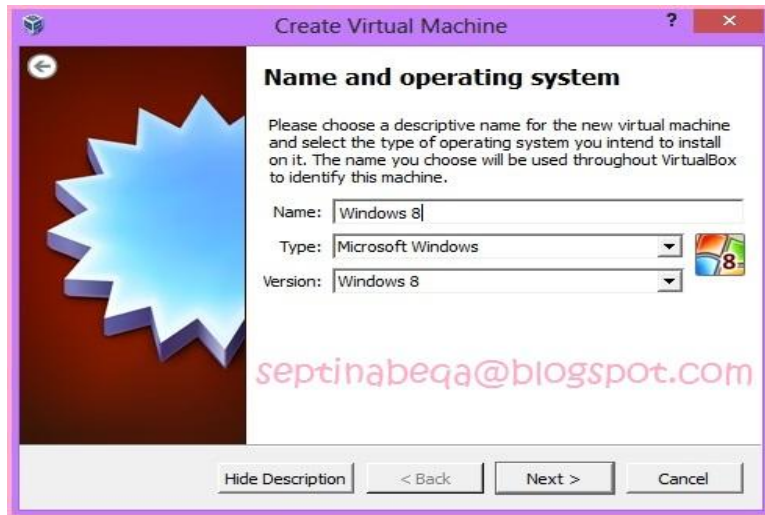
Create Virtual Machine

?

×

Name and operating system

Please choose a descriptive name for the new virtual machine and select the type of operating system you intend to install on it. The name you choose will be used throughout VirtualBox to identify this machine.

Name: Windows 8

Type: Microsoft Windows

Version: Windows 8

8

septinabeqa@blogspot.com

Hide Description

< Back

Next >

Cancel